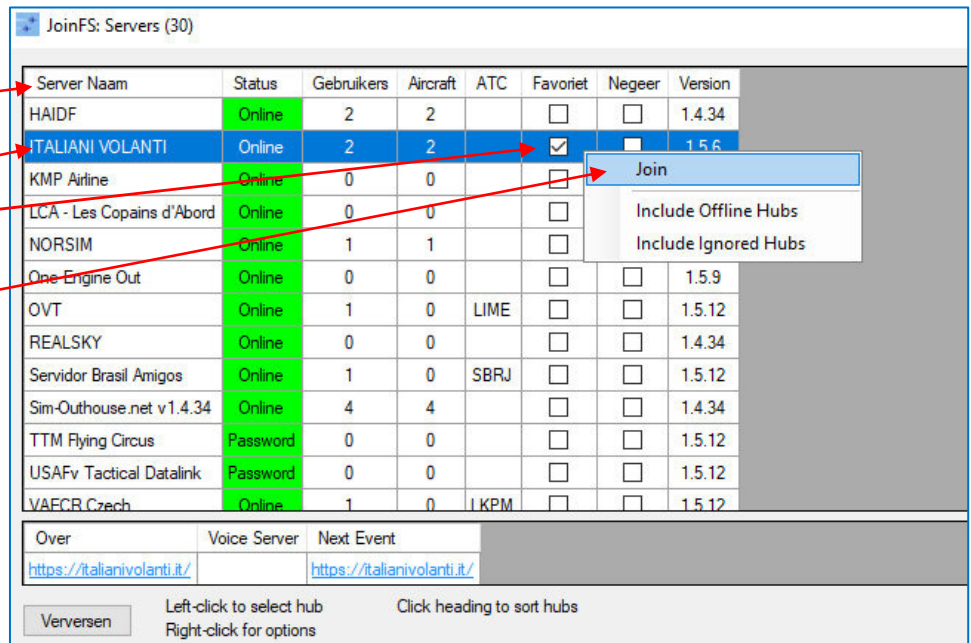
JoinFS: Servers (30)

| Server Naam | Status | Gebruikers | Aircraft | ATC | Favoriet | Negeer | Version |
|---|---|---|---|---|---|---|---|
| HAIDF | Online | 2 | 2 | | ☐ | ☐ | 1.4.34 |
| ITALIANI VOLANTI | Online | 2 | 2 | | ☑ | ☐ | 1.5.6 |
| KMP Airline | Online | 0 | 0 | | ☐ | | |
| LCA - Les Copains d'Abord | Online | 0 | 0 | | ☐ | | |
| NORSIM | Online | 1 | 1 | | ☐ | | |
| One Engine Out | Online | 0 | 0 | | ☐ | ☐ | 1.5.9 |
| OVT | Online | 1 | 0 | LIME | ☐ | ☐ | 1.5.12 |
| REALSKY | Online | 0 | 0 | | ☐ | ☐ | 1.4.34 |
| Servidor Brasil Amigos | Online | 1 | 0 | SBRJ | ☐ | ☐ | 1.5.12 |
| Sim-Outhouse.net v1.4.34 | Online | 4 | 4 | | ☐ | ☐ | 1.4.34 |
| TTM Flying Circus | Password | 0 | 0 | | ☐ | ☐ | 1.5.12 |
| USAFv Tactical Datalink | Password | 0 | 0 | | ☐ | ☐ | 1.5.12 |
| VAECR Czech | Online | 1 | 0 | LKPM | ☐ | ☐ | 1.5.12 |

Join
Include Offline Hubs
Include Ignored Hubs

| Over | Voice Server | Next Event |
|---|---|---|
| https://italianivolanti.it/ | | https://italianivolanti.it/ |

Verversen
Left-click to select hub
Right-click for options
Click heading to sort hubs